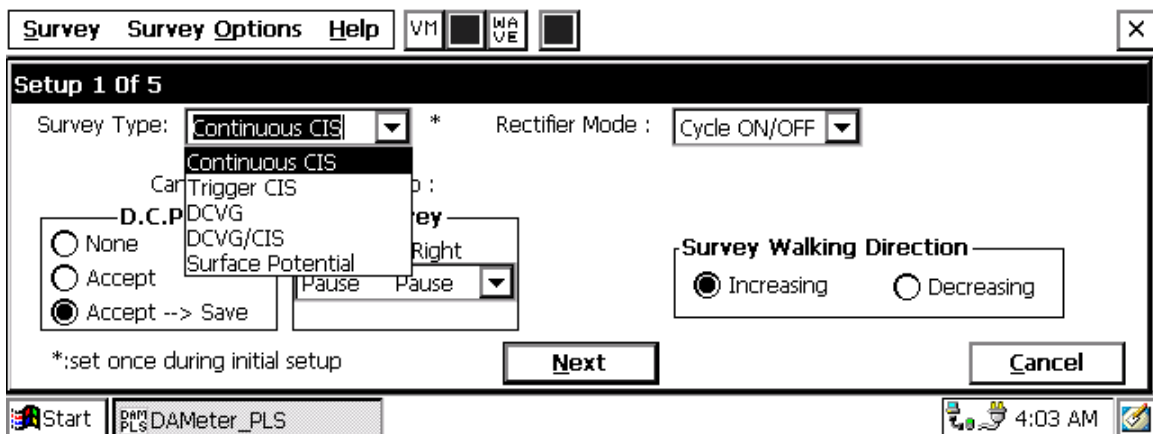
Survey Survey Options Help VM WA VE ×

Setup 1 0f 5

Survey Type: Continuous CIS * Rectifier Mode : Cycle ON/OFF

Continuous CIS
Trigger CIS
DCVG
DCVG/CIS
Surface Potential

Car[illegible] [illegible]p :

D.C.P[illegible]
None
Accept
Accept --> Save

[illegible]vey
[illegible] Right
Pause Pause

Survey Walking Direction
Increasing Decreasing

*:set once during initial setup Next Cancel

Start DAMeter_PLS 4:03 AM